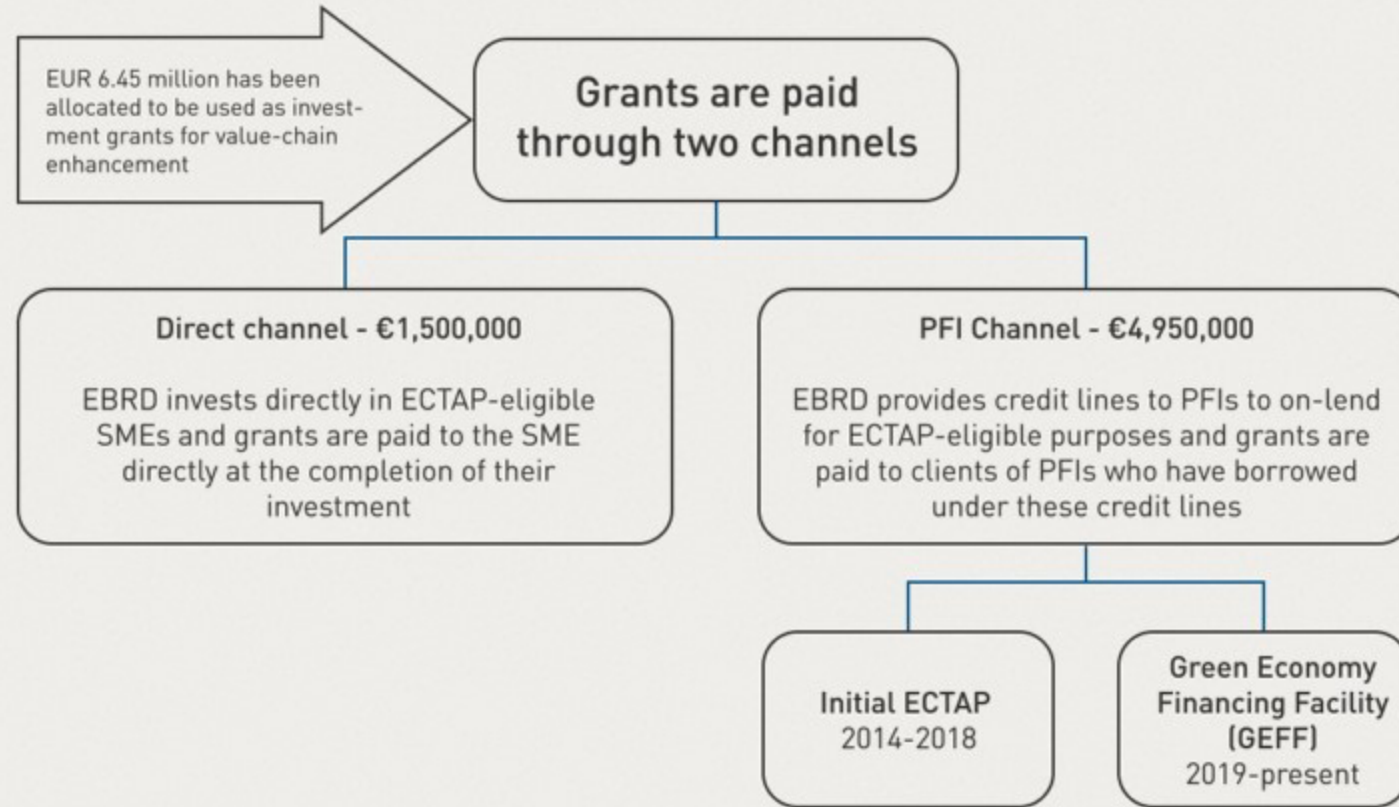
EUR 6.45 million has been allocated to be used as investment grants for value-chain enhancement

Grants are paid through two channels

Direct channel - €1,500,000

EBRD invests directly in ECTAP-eligible SMEs and grants are paid to the SME directly at the completion of their investment

PFI Channel - €4,950,000

EBRD provides credit lines to PFIs to on-lend for ECTAP-eligible purposes and grants are paid to clients of PFIs who have borrowed under these credit lines

Initial ECTAP
2014-2018

Green Economy Financing Facility (GEFF)
2019-present